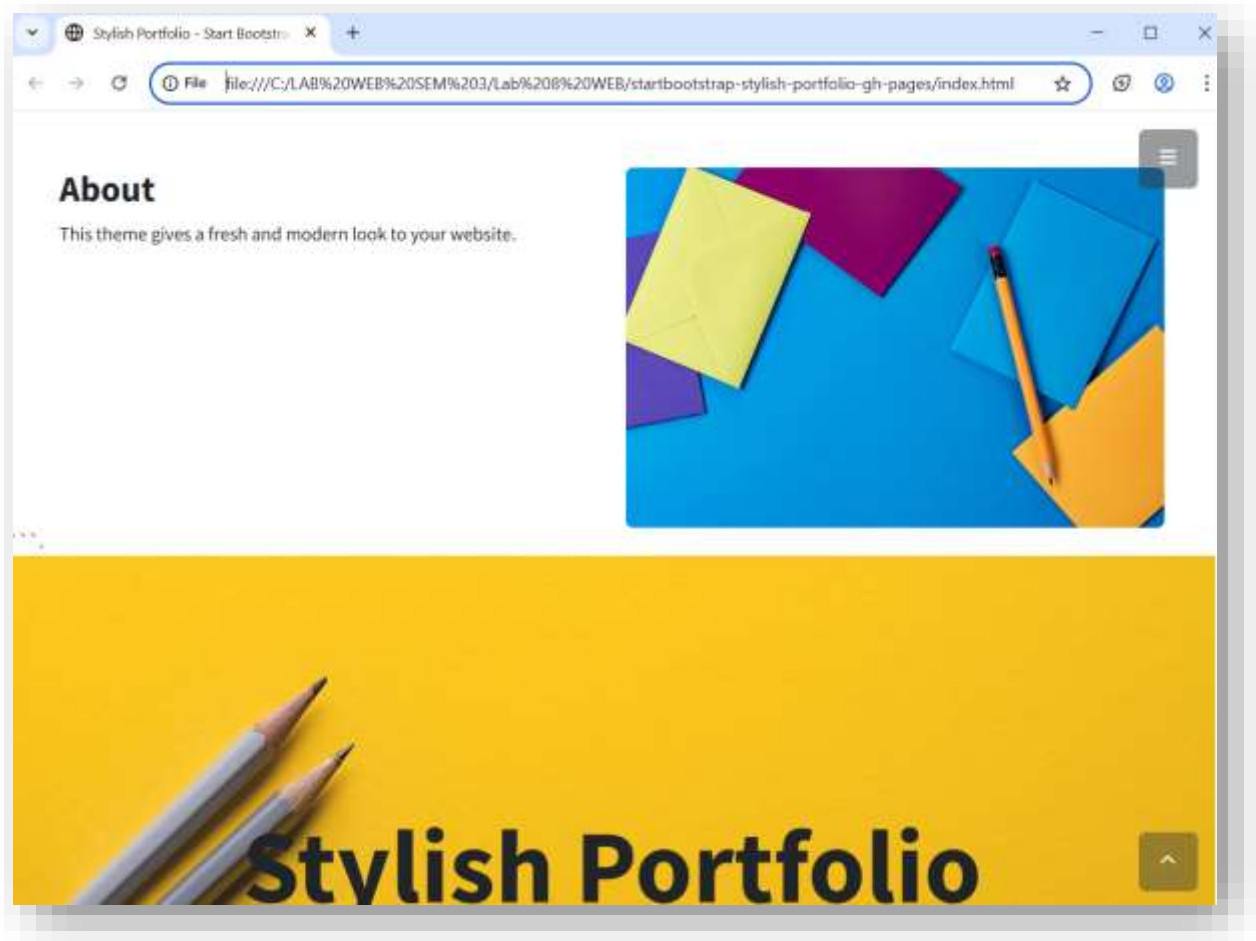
Stylish Portfolio - Start Bootstra

File file:///C:/LAB%20WEB%20SEM%203/Lab%208%20WEB/startbootstrap-stylish-portfolio-gh-pages/index.html

About

This theme gives a fresh and modern look to your website.

Stylish Portfolio